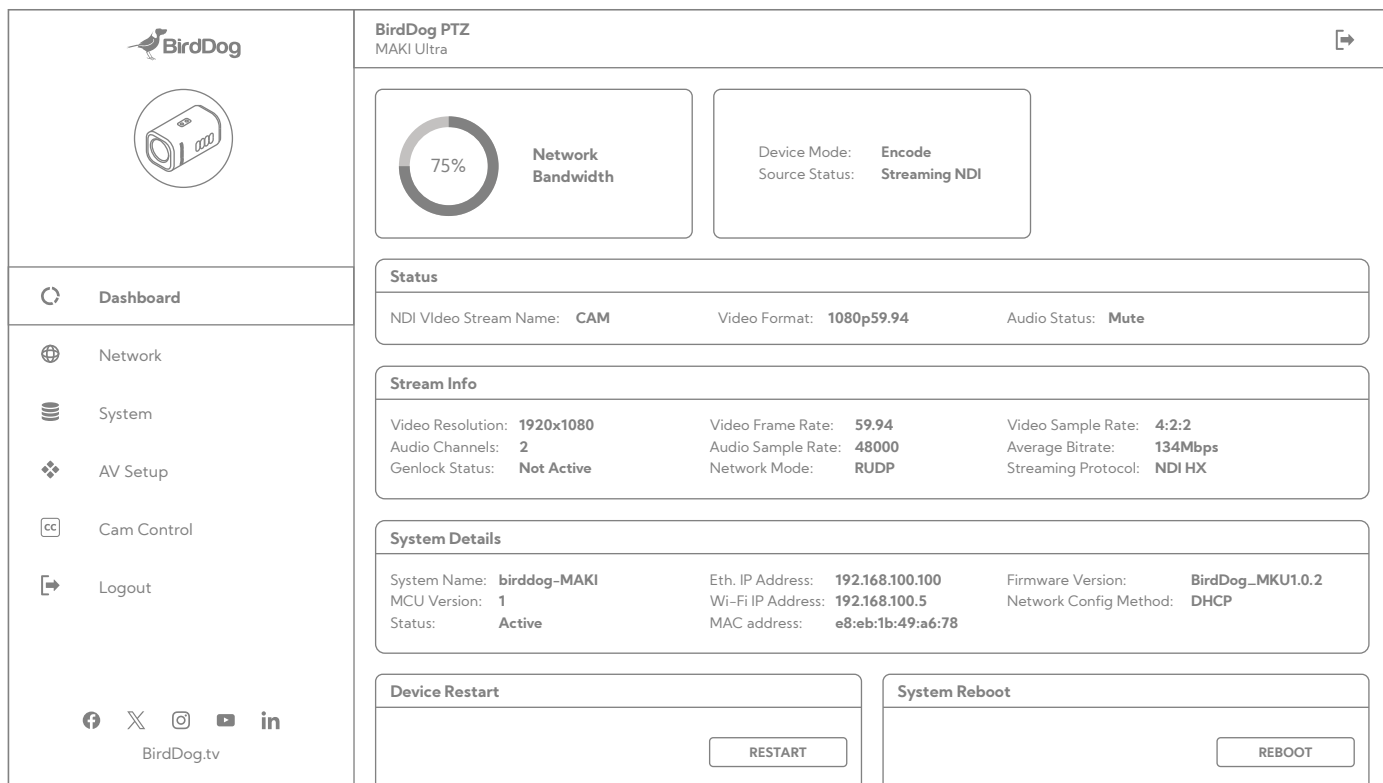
BirdDog

Dashboard

Network

System

AV Setup

Cam Control

Logout

BirdDog.tv

BirdDog PTZ
MAKI Ultra

75%

Network Bandwidth

Device Mode: Encode
Source Status: Streaming NDI

Status

NDI VIdeo Stream Name: CAM
Video Format: 1080p59.94
Audio Status: Mute

Stream Info

Video Resolution: 1920x1080
Audio Channels: 2
Genlock Status: Not Active
Video Frame Rate: 59.94
Audio Sample Rate: 48000
Network Mode: RUDP
Video Sample Rate: 4:2:2
Average Bitrate: 134Mbps
Streaming Protocol: NDI HX

System Details

System Name: birddog-MAKI
MCU Version: 1
Status: Active
Eth. IP Address: 192.168.100.100
Wi-Fi IP Address: 192.168.100.5
MAC address: e8:eb:1b:49:a6:78
Firmware Version: BirdDog_MKU1.0.2
Network Config Method: DHCP

Device Restart

RESTART

System Reboot

REBOOT